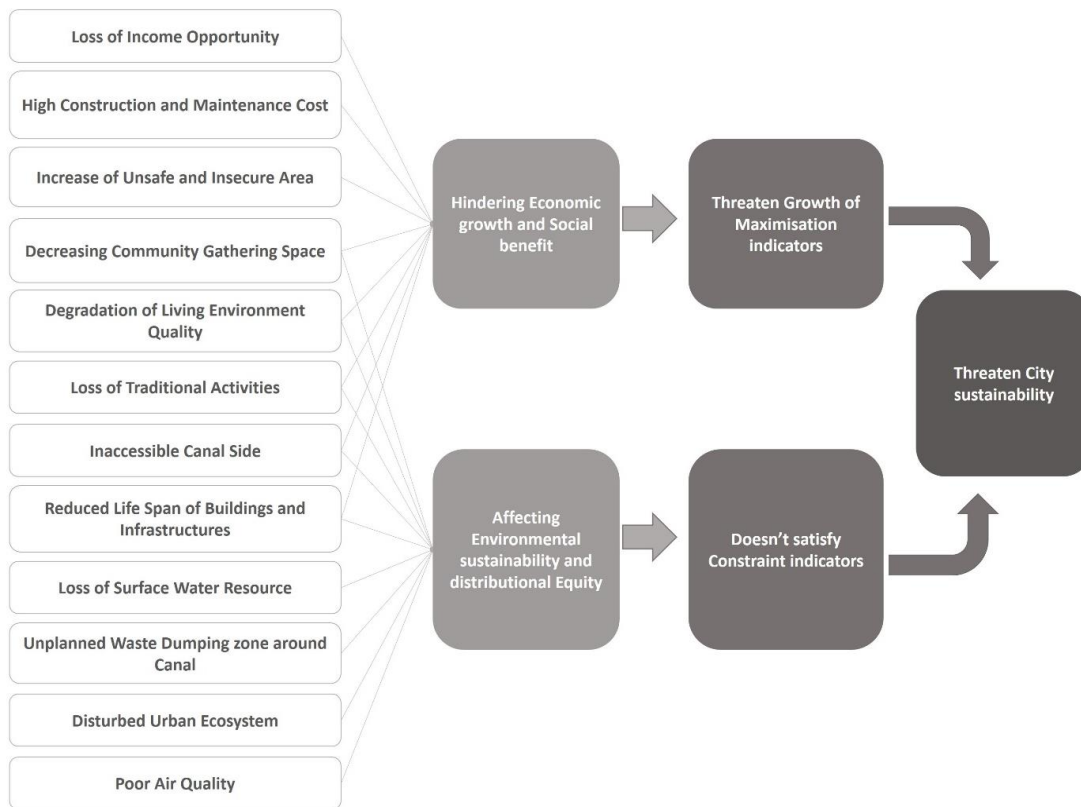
Loss of Income Opportunity

High Construction and Maintenance Cost

Increase of Unsafe and Insecure Area

Decreasing Community Gathering Space

Degradation of Living Environment Quality

Loss of Traditional Activities

Inaccessible Canal Side

Reduced Life Span of Buildings and Infrastructures

Loss of Surface Water Resource

Unplanned Waste Dumping zone around Canal

Disturbed Urban Ecosystem

Poor Air Quality

Hindering Economic growth and Social benefit

Threaten Growth of Maximisation indicators

Affecting Environmental sustainability and distributional Equity

Doesn't satisfy Constraint indicators

Threaten City sustainability